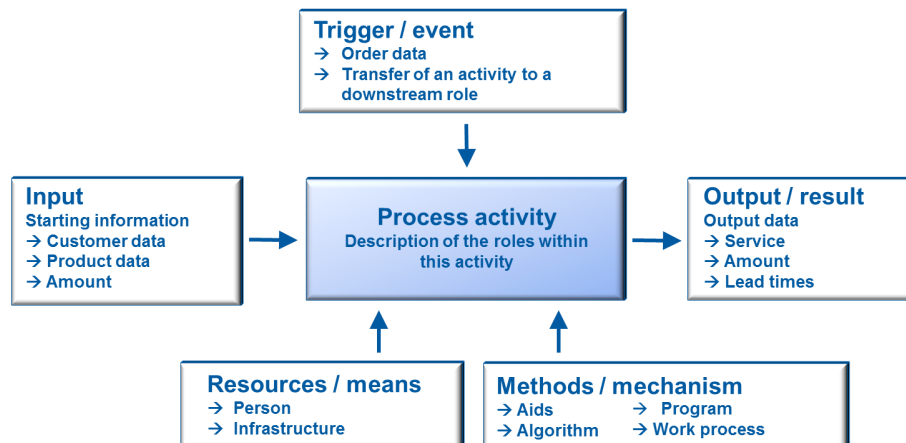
Trigger / event
→ Order data
→ Transfer of an activity to a downstream role

Input
Starting information
→ Customer data
→ Product data
→ Amount

Process activity
Description of the roles within this activity

Output / result
Output data
→ Service
→ Amount
→ Lead times

Resources / means
→ Person
→ Infrastructure

Methods / mechanism
→ Aids
→ Algorithm
→ Program
→ Work process